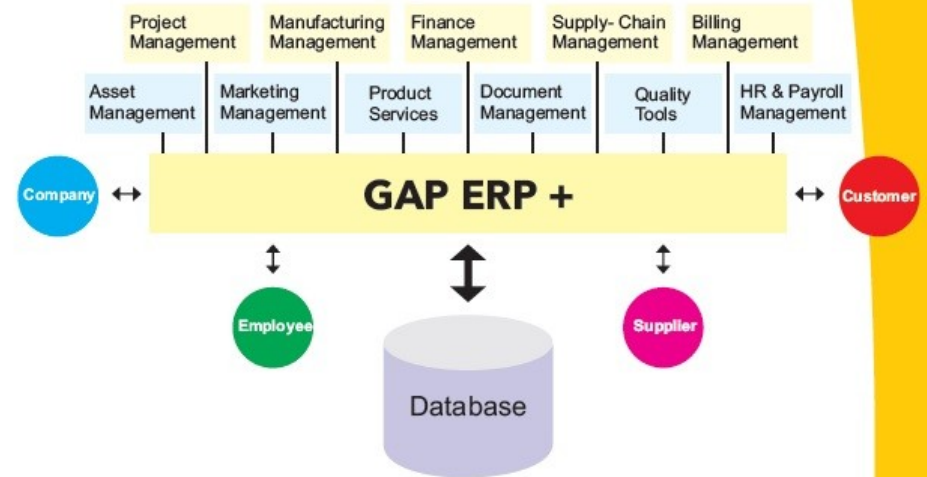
Project Management

Manufacturing Management

Finance Management

Supply- Chain Management

Billing Management

Asset Management

Marketing Management

Product Services

Document Management

Quality Tools

HR & Payroll Management

Company

GAP ERP +

Customer

Employee

Supplier

Database